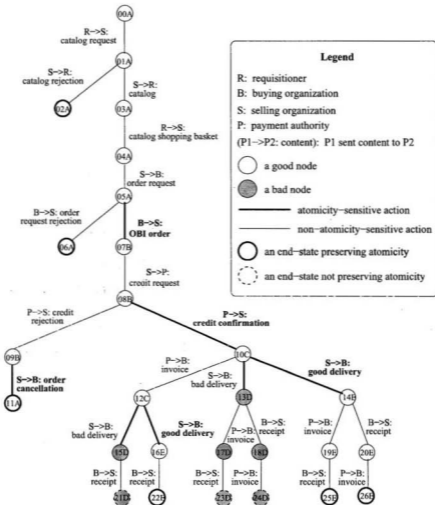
00A

R–>S: catalog request

01A

S–>R: catalog rejection

S–>R: catalog

02A

03A

R–>S: catalog shopping basket

04A

S–>R: order request

05A

B–>S: order request rejection

B–>S: OBI order

06A

07B

S–>P: credit request

08B

P–>S: credit rejection

P–>S: credit confirmation

09B

10C

S–>B: order cancellation

P–>B: invoice

S–>B: bad delivery

S–>B: good delivery

11A

12C

13D

14E

S–>B: bad delivery

S–>B: good delivery

P–>B: invoice

B–>S: receipt

P–>B: invoice

B–>S: receipt

15D

16E

17D

18D

19E

20E

B–>S: receipt

B–>S: receipt

B–>S: receipt

P–>B: invoice

B–>S: receipt

P–>B: invoice

21D

22E

23D

24D

25E

26E

Legend

R: requisitioner

B: buying organization

S: selling organization

P: payment authority

(P1–>P2: content): P1 sent content to P2

a good node

a bad node

atomicity–sensitive action

non–atomicity–sensitive action

an end–state preserving atomicity

an end–state not preserving atomicity